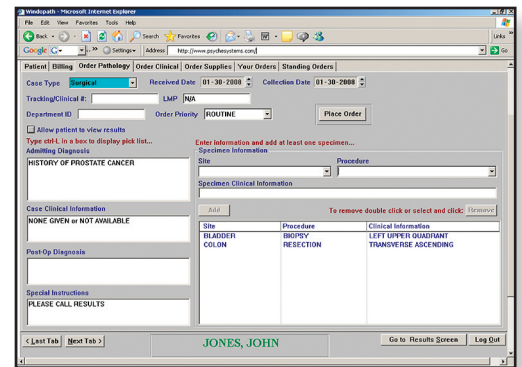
Windopath - Microsoft Internet Explorer

File Edit View Favorites Tools Help

Back Search Favorites

Links

Google G- Settings- Address http://www.psychsystems.com/ Go

Patient Billing Order Pathology Order Clinical Order Supplies Your Orders Standing Orders

Case Type Surgical Received Date 01-30-2008 Collection Date 01-30-2008

Tracking/Clinical #: LMP N/A

Department ID Order Priority ROUTINE Place Order

Allow patient to view results

Type ctrl-L in a box to display pick list...

Enter information and add at least one specimen...

Admitting Diagnosis

HISTORY OF PROSTATE CANCER

Specimen Information

Site

Procedure

Specimen Clinical Information

Add

To remove double click or select and click: Remove

| Site | Procedure | Clinical Information |
|---|---|---|
| BLADDER | BIOPSY | LEFT UPPER QUADRANT |
| COLON | RESECTION | TRANSVERSE ASCENDING |

Case Clinical Information

NONE GIVEN or NOT AVAILABLE

Post-Op Diagnosis

Special Instructions

PLEASE CALL RESULTS

< Last Tab Next Tab >

JONES, JOHN

Go to Results Screen Log Out